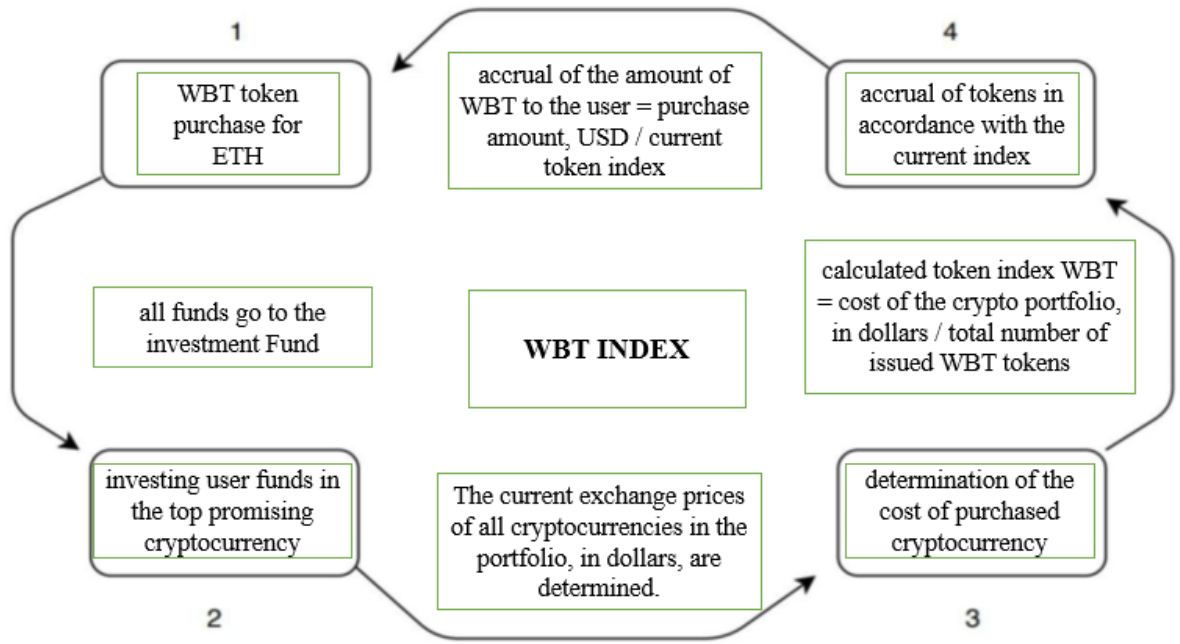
1

WBT token purchase for ETH

accrual of the amount of WBT to the user = purchase amount, USD / current token index

4

accrual of tokens in accordance with the current index

all funds go to the investment Fund

WBT INDEX

calculated token index WBT = cost of the crypto portfolio, in dollars / total number of issued WBT tokens

investing user funds in the top promising cryptocurrency

The current exchange prices of all cryptocurrencies in the portfolio, in dollars, are determined.

determination of the cost of purchased cryptocurrency

2

3